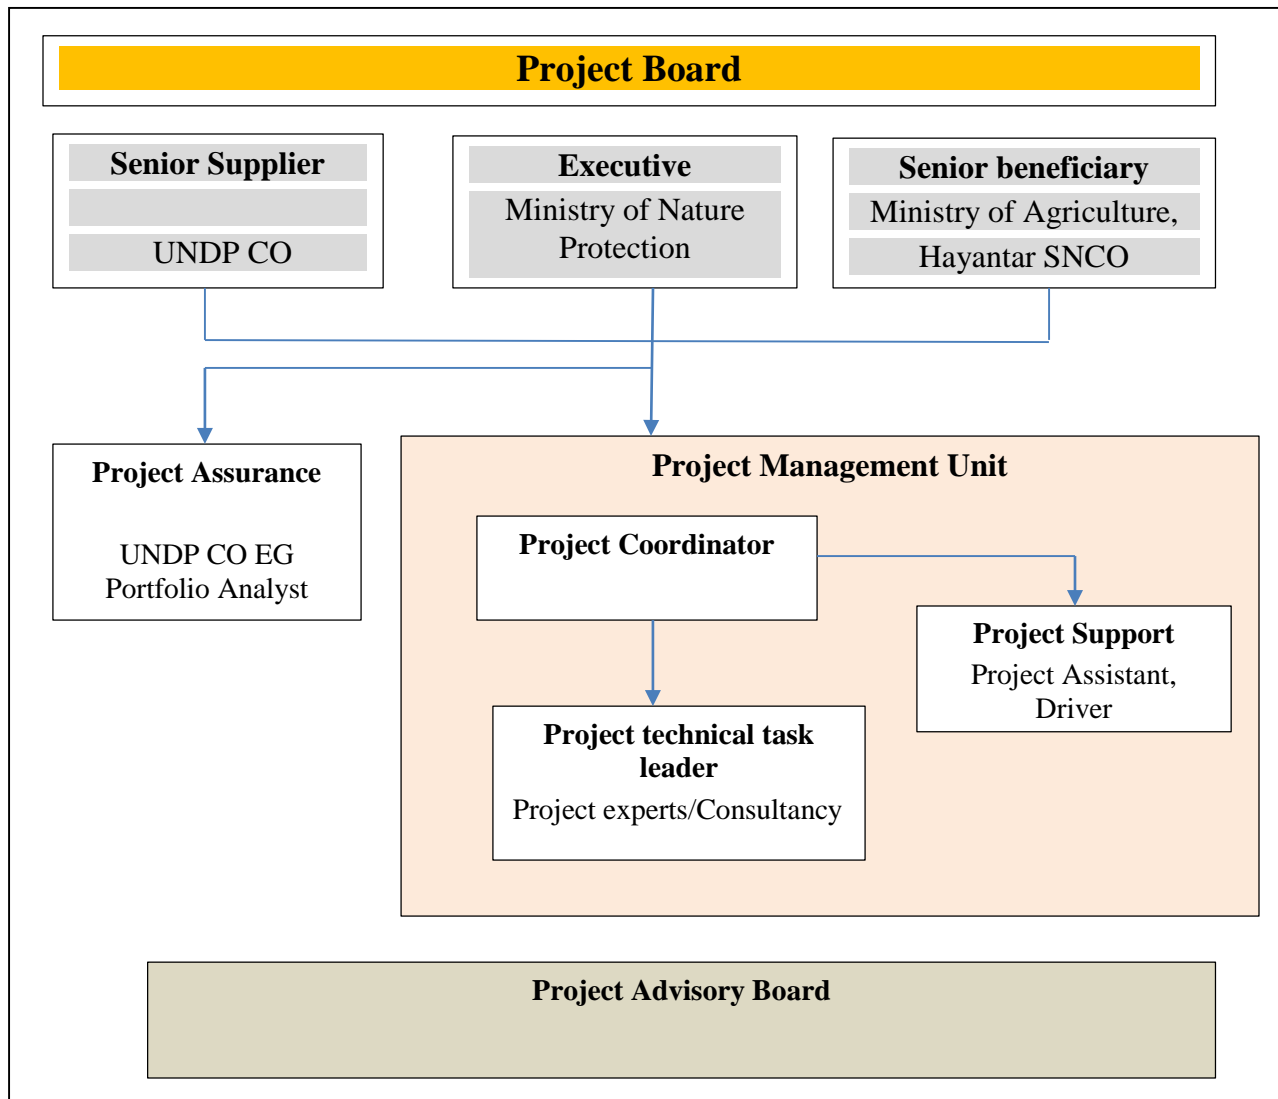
Project Board

Senior Supplier

UNDP CO

Executive

Ministry of Nature Protection

Senior beneficiary

Ministry of Agriculture,

Hayantar SNCO

Project Assurance

UNDP CO EG Portfolio Analyst

Project Management Unit

Project Coordinator

Project Support

Project Assistant, Driver

Project technical task leader

Project experts/Consultancy

Project Advisory Board